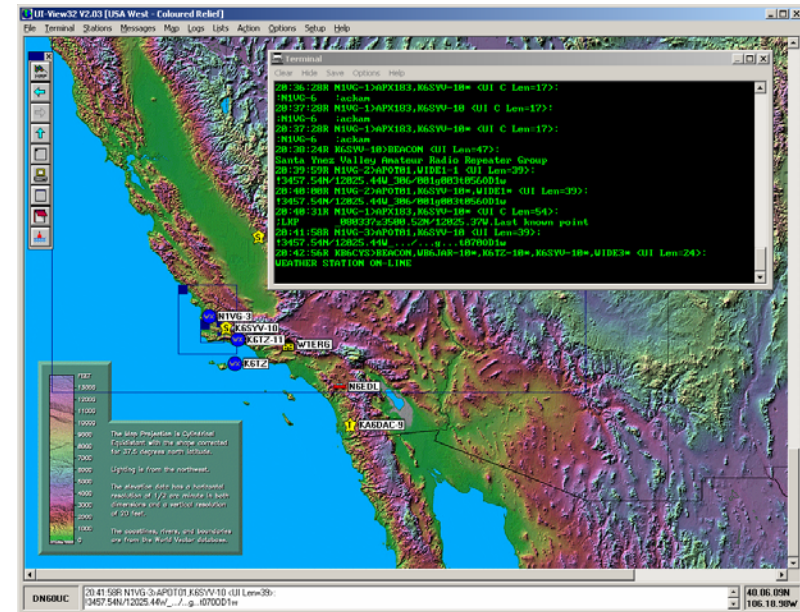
UI-View32 V2.03 [USA West - Coloured Relief]

File Terminal Stations Messages Map Logs Lists Action Options Setup Help

Terminal

Clear Hide Save Options Help

20:36:28R N1VG-1>APX183,K6SYV-10* <UI C Len=17>:
:N1VG-6 :ackam
20:37:28R N1VG-1>APX183,K6SYV-10* <UI C Len=17>:
:N1VG-6 :ackam
20:37:28R N1VG-1>APX183,K6SYV-10* <UI C Len=17>:
:N1VG-6 :ackam
20:38:24R K6SYV-10>BEACON <UI Len=47>:
Santa Ynez Valley Amateur Radio Repeater Group
20:39:59R N1VG-2>APOT01,WIDE1-1 <UI Len=39>:
!3457.54N/12025.44W_306/001g003t056OD1w
20:40:08R N1VG-2>APOT01,K6SYV-10*,WIDE1* <UI Len=39>:
!3457.54N/12025.44W_306/001g003t056OD1w
20:40:31R N1VG-1>APX183,K6SYV-10* <UI C Len=54>:
!LRP   UU0337s3500.52N/12025.37W.Last known point
20:41:58R N1VG-3>APOT01,K6SYV-10 <UI Len=39>:
!3457.54N/12025.44W_.../...g...t070OD1w
20:42:56R KB6CYS>BEACON,WB6JAR-10*,K6TZ-10*,K6SYV-10*,WIDE3* <UI Len=24>:
WEATHER STATION ON-LINE

N1VG-3
K6SYV-10
K6TZ-11
W1ERG
K6TZ
N6EDL
KA6DAC-9

1987
13000
12000
11000
10000
9000
8000
7000
6000
5000
4000
3000
2000
1000
0

The Map Projection is Cylindrical Equidistant with the arrow corrected for 37.6 degrees north latitude.

Lighting is from the northwest.

The elevation data has a horizontal resolution of 1/2 arc minute in both dimensions and a vertical resolution of 20 feet.

The coastlines, rivers, and boundaries are from the World Vector database.

DN60UC

20:41:58R N1VG-3>APOT01,K6SYV-10 <UI Len=39>:
!3457.54N/12025.44W_.../...g...t070OD1w

40.06.09N
106.18.98W